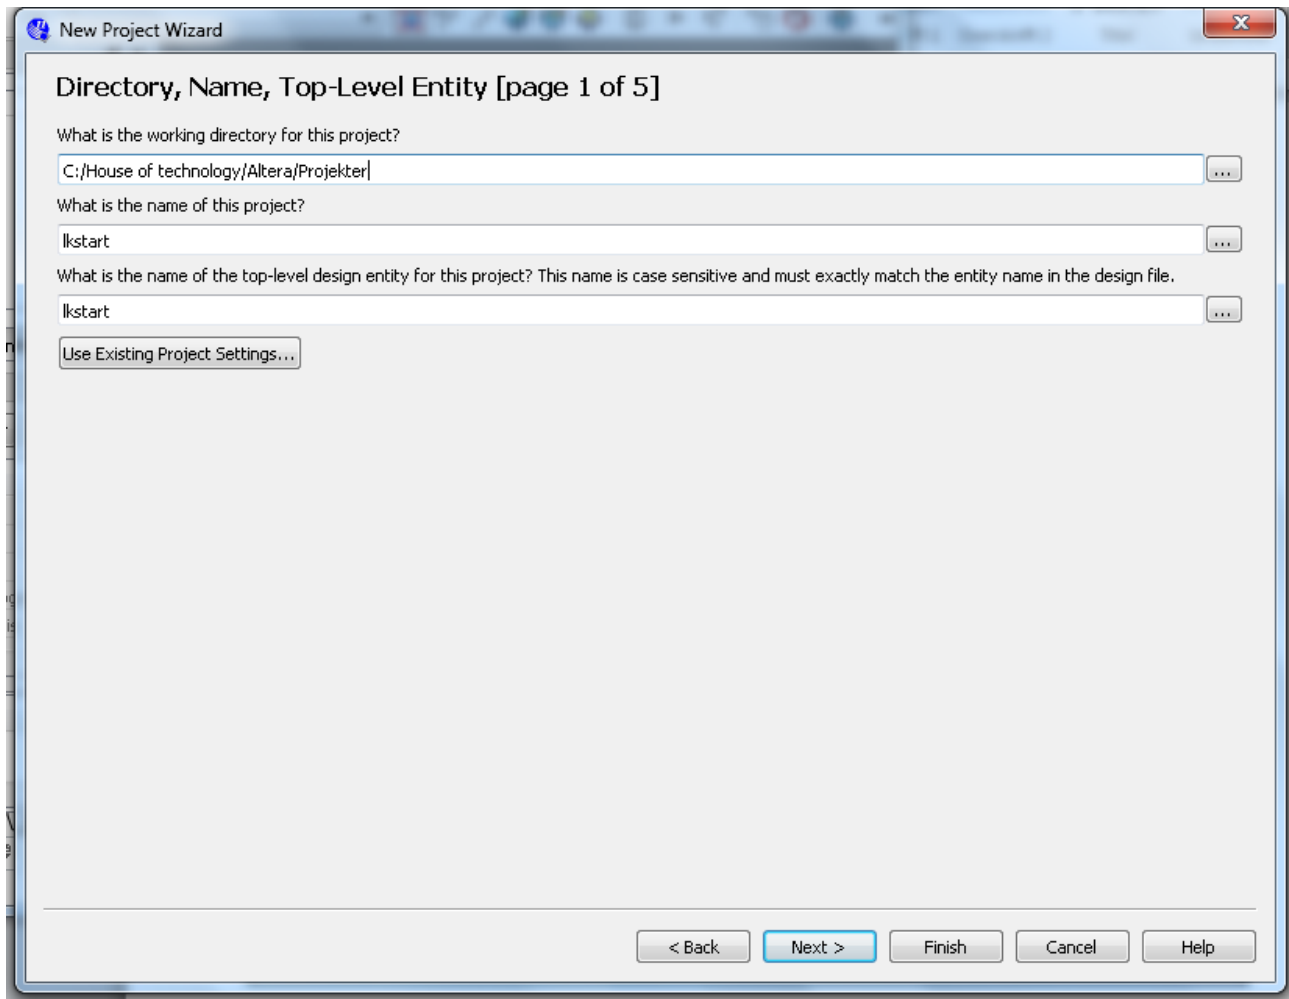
New Project Wizard

Directory, Name, Top-Level Entity [page 1 of 5]

What is the working directory for this project?

C:/House of technology/Altera/Projekter

...

What is the name of this project?

lkstart

...

What is the name of the top-level design entity for this project? This name is case sensitive and must exactly match the entity name in the design file.

lkstart

...

Use Existing Project Settings...

< Back

Next >

Finish

Cancel

Help